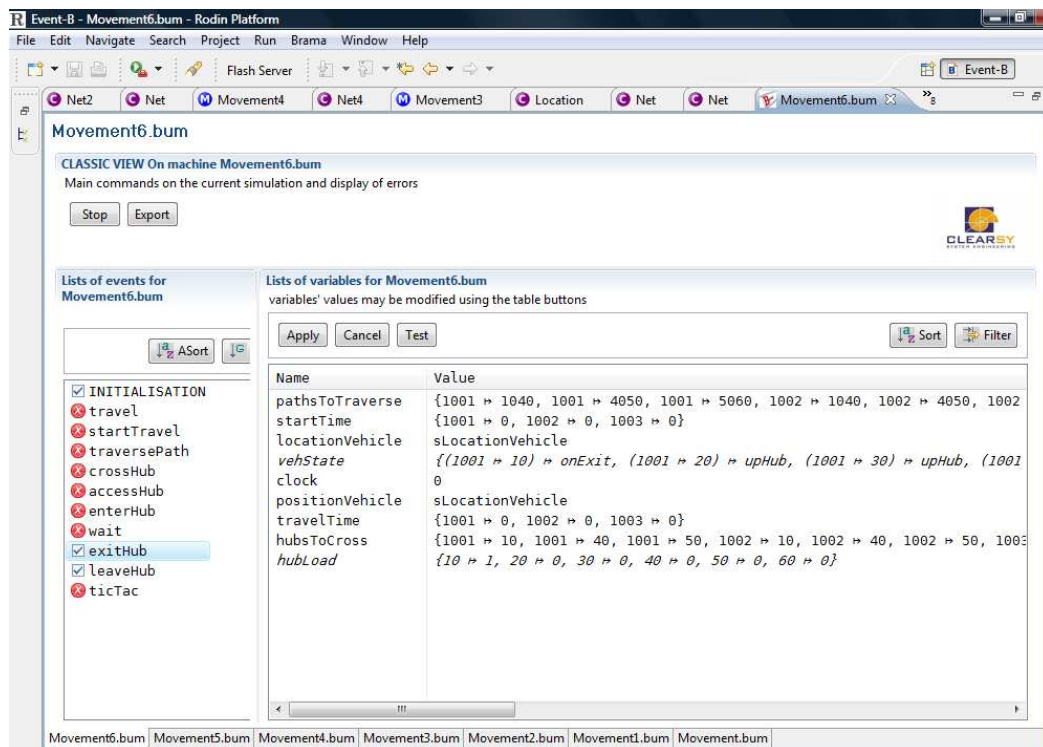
Event-B - Movement6.bum - Rodin Platform

File Edit Navigate Search Project Run Brama Window Help

Flash Server

Event-B

Net2 | Net | Movement4 | Net4 | Movement3 | Location | Net | Net | Movement6.bum | »8

Movement6.bum

CLASSIC VIEW On machine Movement6.bum
Main commands on the current simulation and display of errors

Stop | Export

CLEARSY
SYSTEM ENGINEERING

Lists of events for Movement6.bum

ASort

INITIALISATION
travel
startTravel
traversePath
crossHub
accessHub
enterHub
wait
exitHub
leaveHub
ticTac

Lists of variables for Movement6.bum
variables' values may be modified using the table buttons

Apply | Cancel | Test | Sort | Filter

| Name | Value |
|---|---|
| pathsToTraverse | {1001 ↦ 1040, 1001 ↦ 4050, 1001 ↦ 5060, 1002 ↦ 1040, 1002 ↦ 4050, 1002 |
| startTime | {1001 ↦ 0, 1002 ↦ 0, 1003 ↦ 0} |
| locationVehicle | sLocationVehicle |
| vehState | {(1001 ↦ 10) ↦ onExit, (1001 ↦ 20) ↦ upHub, (1001 ↦ 30) ↦ upHub, (1001 |
| clock | 0 |
| positionVehicle | sLocationVehicle |
| travelTime | {1001 ↦ 0, 1002 ↦ 0, 1003 ↦ 0} |
| hubsToCross | {1001 ↦ 10, 1001 ↦ 40, 1001 ↦ 50, 1002 ↦ 10, 1002 ↦ 40, 1002 ↦ 50, 1003 |
| hubLoad | {10 ↦ 1, 20 ↦ 0, 30 ↦ 0, 40 ↦ 0, 50 ↦ 0, 60 ↦ 0} |

Movement6.bum | Movement5.bum | Movement4.bum | Movement3.bum | Movement2.bum | Movement1.bum | Movement.bum